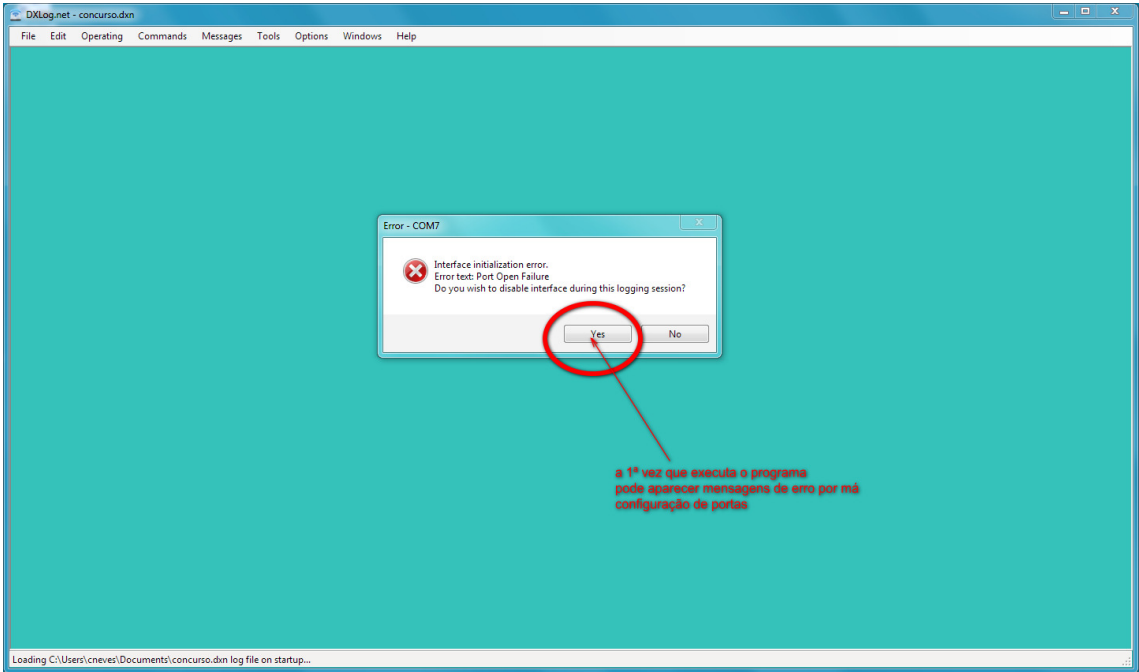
DXLog.net - concurso.dxn

File Edit Operating Commands Messages Tools Options Windows Help

Error - COM7

Interface initialization error.
Error text: Port Open Failure
Do you wish to disable interface during this logging session?

Yes No

a 1ª vez que executa o programa pode aparecer mensagens de erro por má configuração de portas

Loading C:\Users\cneves\Documents\concurso.dxn log file on startup...